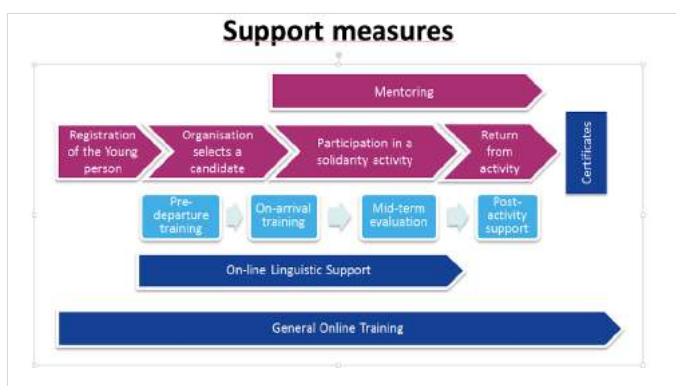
Support measures

Mentoring

Registration of the Young person

Organisation selects a candidate

Participation in a solidarity activity

Return from activity

Certificates

Pre-departure training

On-arrival training

Mid-term evaluation

Post-activity support

On-line Linguistic Support

General Online Training